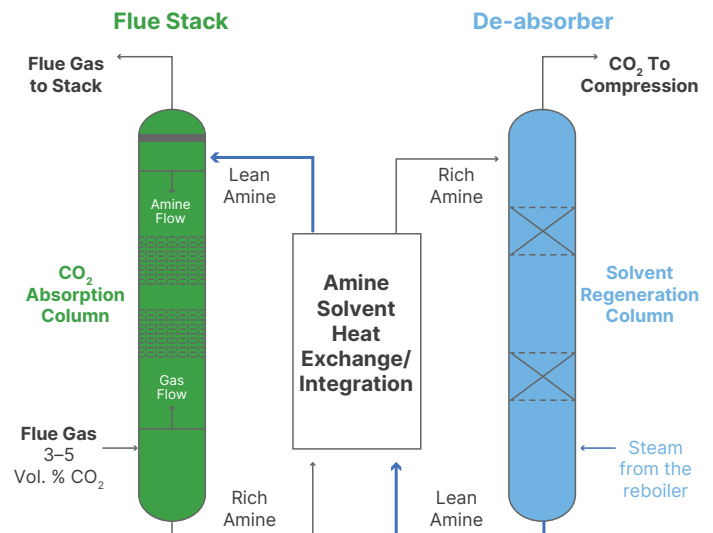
Flue Stack

De-absorber

Flue Gas to Stack

$CO_2$ To Compression

Lean Amine

Rich Amine

Amine Flow

$CO_2$ Absorption Column

Amine Solvent Heat Exchange/ Integration

Solvent Regeneration Column

Gas Flow

Flue Gas 3–5 Vol. % $CO_2$

Steam from the reboiler

Rich Amine

Lean Amine